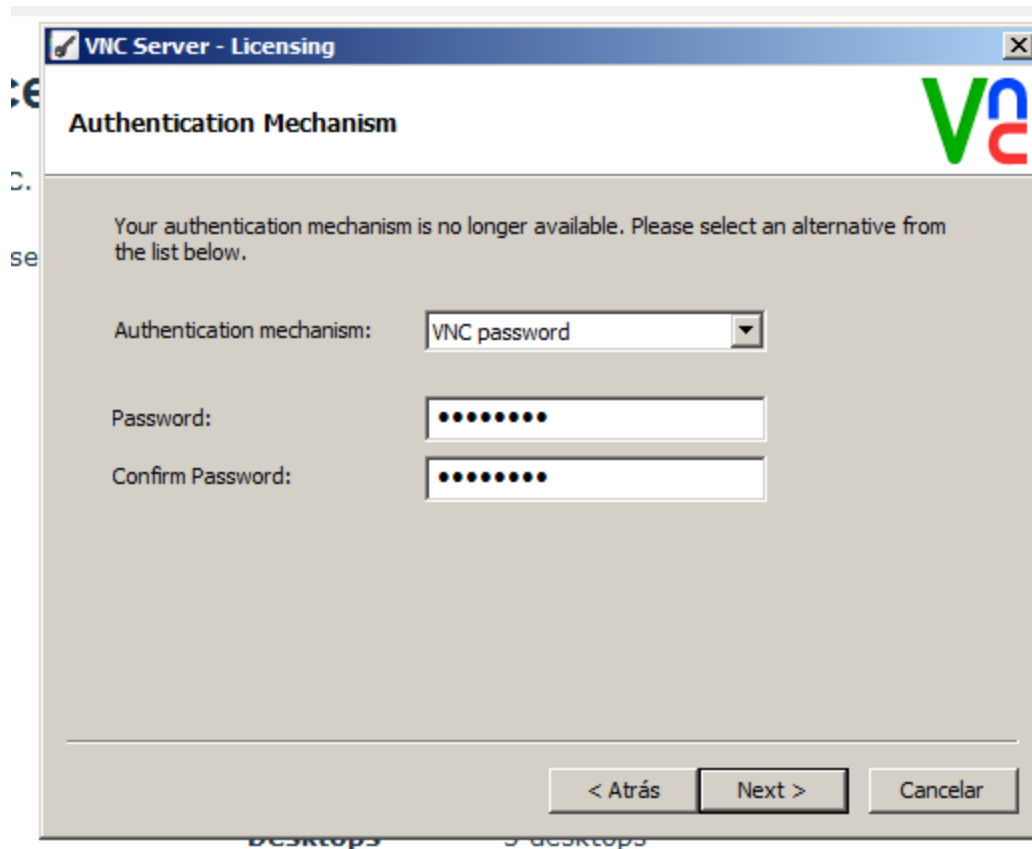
ce
c.
se

VNC Server - Licensing

Authentication Mechanism

Vnc

Your authentication mechanism is no longer available. Please select an alternative from the list below.

Authentication mechanism: VNC password

Password: •••••••••

Confirm Password: •••••••••

< Atrás
Next >
Cancelar

Desktops 5 desktops